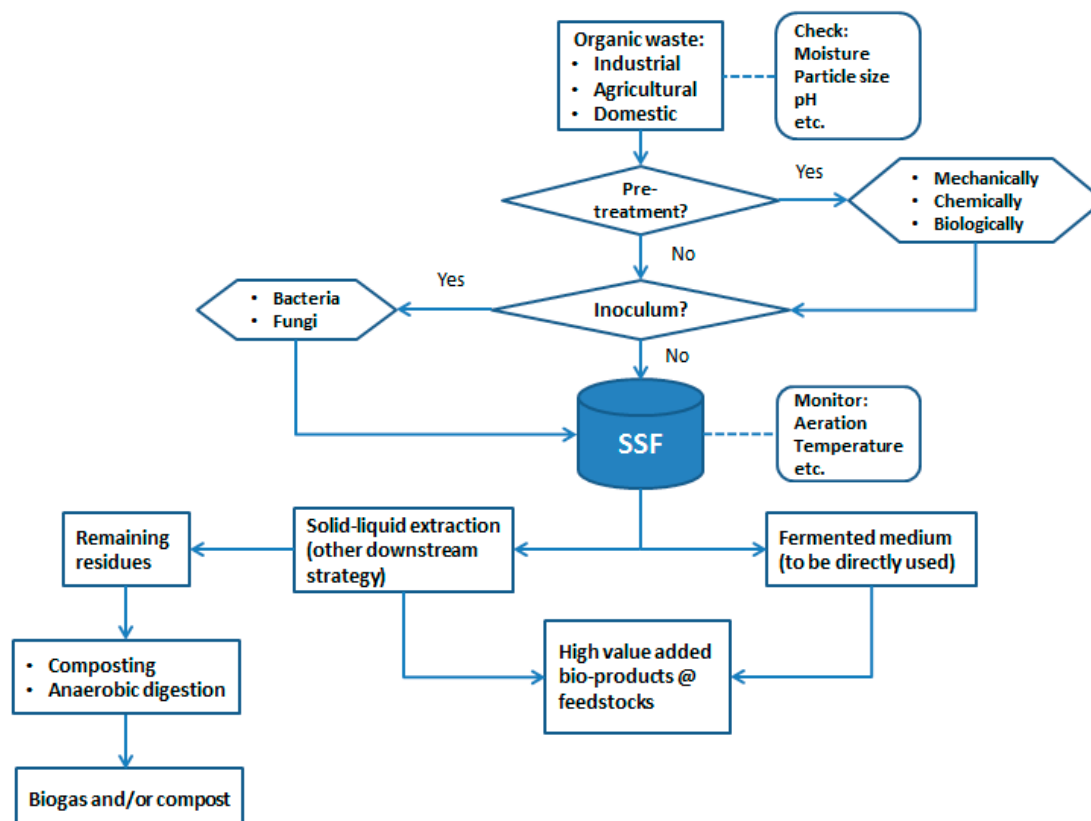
Organic waste:
• Industrial
• Agricultural
• Domestic

Check:
Moisture
Particle size
pH
etc.

Pre-treatment?

Yes

• Mechanically
• Chemically
• Biologically

No

Yes

• Bacteria
• Fungi

Inoculum?

No

SSF

Monitor:
Aeration
Temperature
etc.

Remaining residues

Solid-liquid extraction (other downstream strategy)

Fermented medium (to be directly used)

• Composting
• Anaerobic digestion

High value added bio-products @ feedstocks

Biogas and/or compost